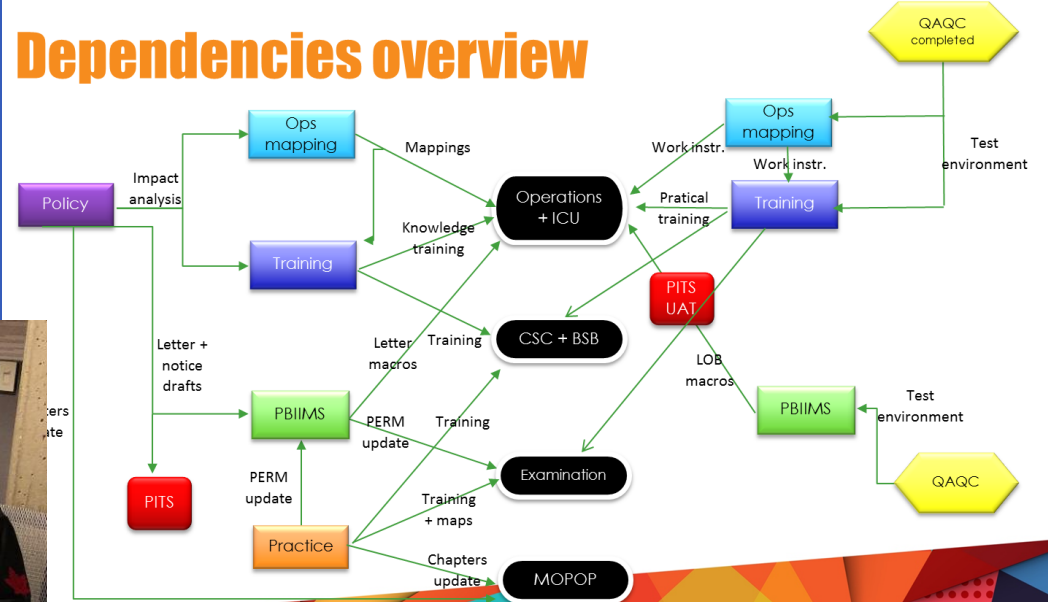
Dependencies overview

QAQC completed

Ops mapping

Mappings

Work instr.

Test environment

Work instr.

Impact analysis

Policy

Operations + ICU

Pratical training

Training

Knowledge training

Training

PITS UAT

Letter + notice drafts

Letter macros

Training

CSC + BSB

LOB macros

PBIIMS

Test environment

iters
ate

PBIIMS

PERM update

Training

Examination

QAQC

PERM update

PITS

Training + maps

Practice

Chapters update

MOPOP